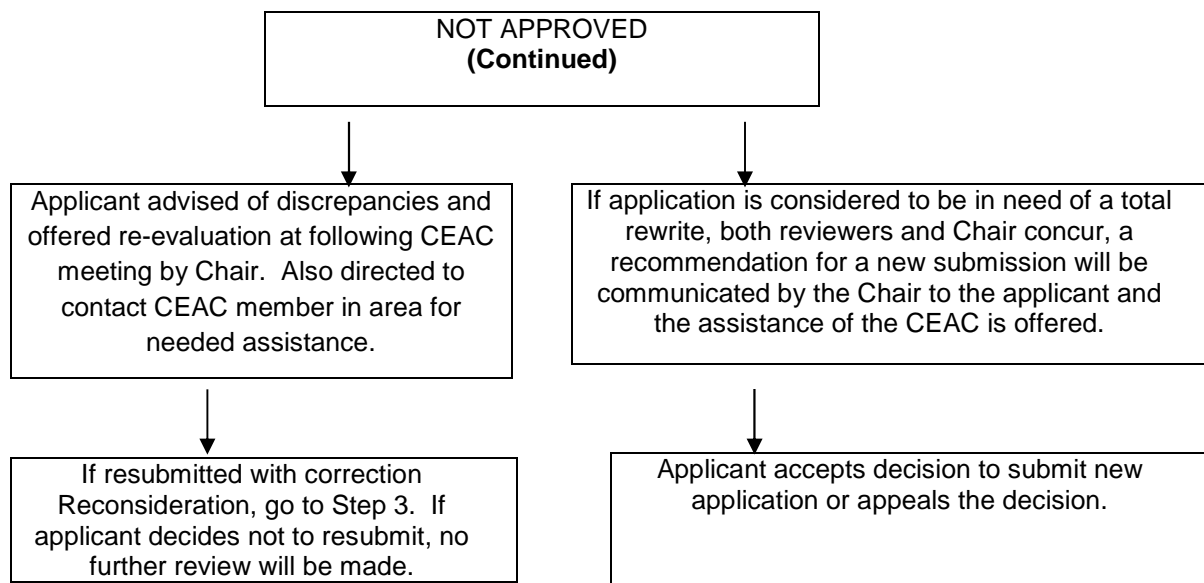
NOT APPROVED
**(Continued)**

Applicant advised of discrepancies and offered re-evaluation at following CEAC meeting by Chair. Also directed to contact CEAC member in area for needed assistance.

If resubmitted with correction Reconsideration, go to Step 3. If applicant decides not to resubmit, no further review will be made.

If application is considered to be in need of a total rewrite, both reviewers and Chair concur, a recommendation for a new submission will be communicated by the Chair to the applicant and the assistance of the CEAC is offered.

Applicant accepts decision to submit new application or appeals the decision.